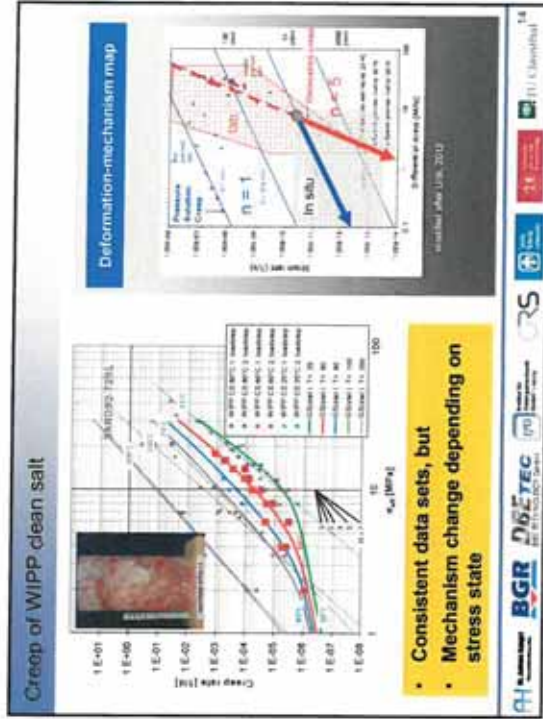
Creep of WIPP clean salt

Creep rate [1/d]

1 E-01
1 E+00
1 E-01
1 E-02
1 E-03
1 E-04
1 E-05
1 E-06
1 E-07
1 E-08

1
10
100
$\sigma_{eff}$ [MPa]

Consistent data sets, but

Mechanism change depending on stress state

Deformation-mechanism map

Pressure Solution Creep

n = 1

n = 5

in situ

Strain rate (1/s)

D-Reservoir stress (MPa)

BGR

DBE TEC

GRS

Sandia National Laboratories

14